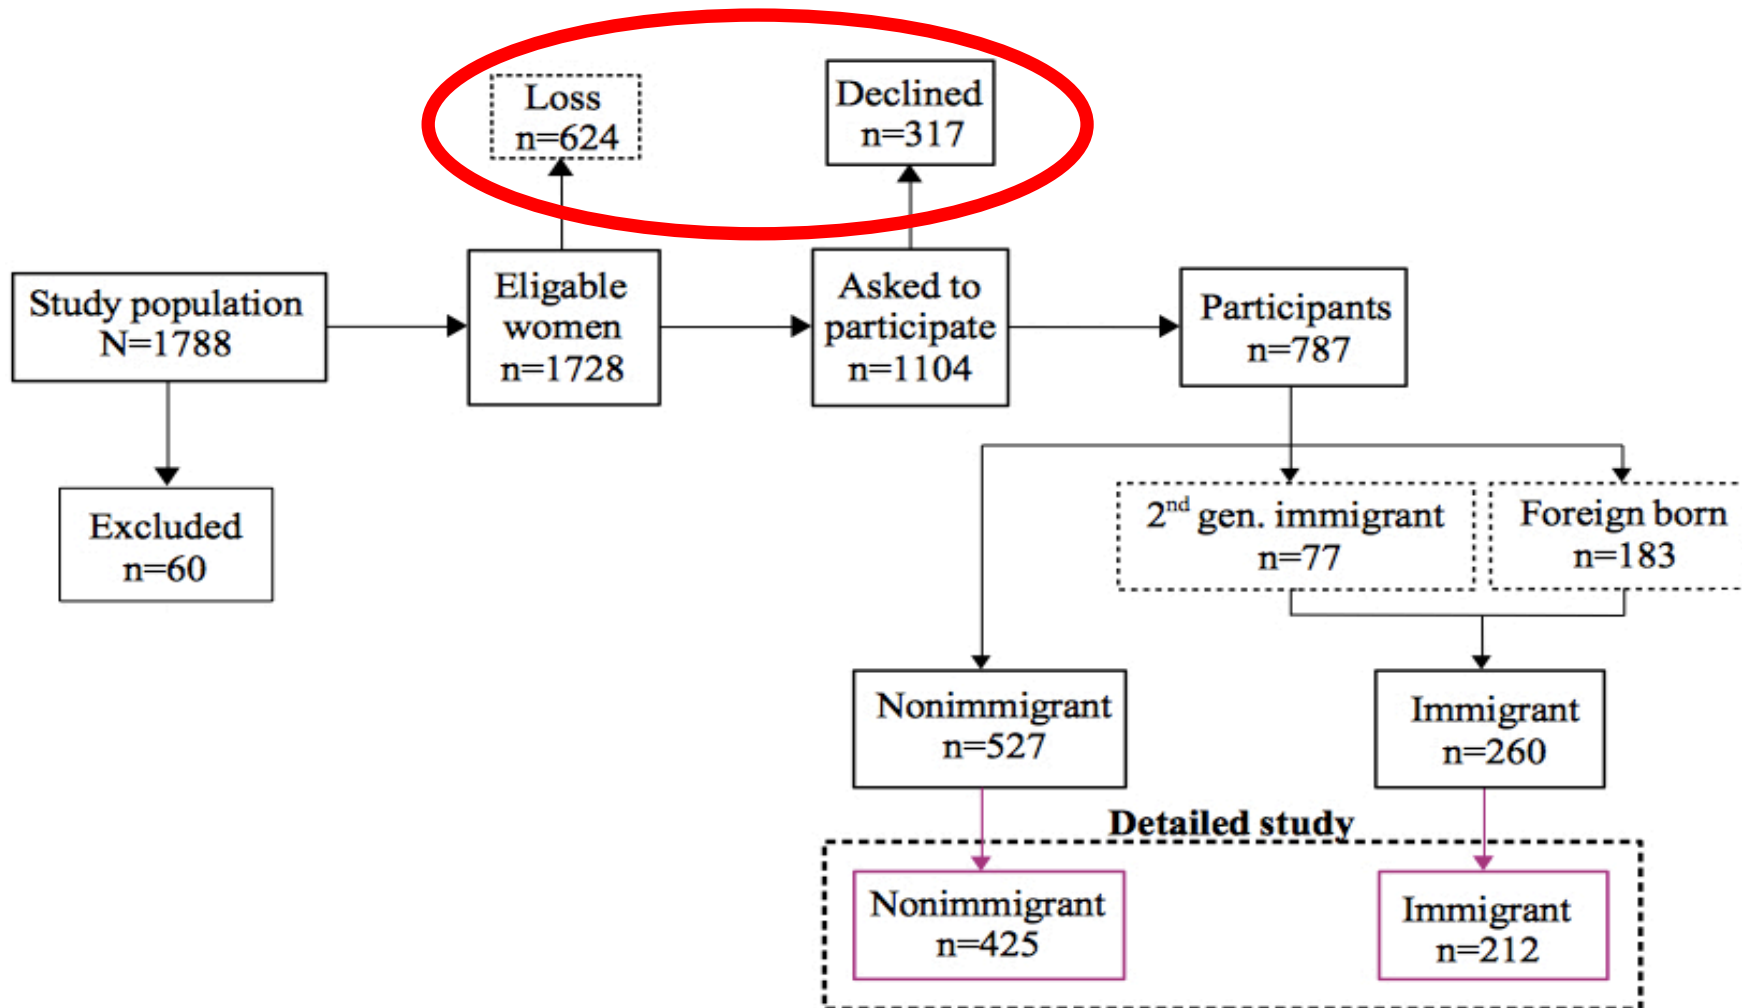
Loss
n=624

Declined
n=317

Study population
N=1788

Eligable
women
n=1728

Asked to
participate
n=1104

Participants
n=787

Excluded
n=60

2$^{nd}$ gen. immigrant
n=77

Foreign born
n=183

Nonimmigrant
n=527

Immigrant
n=260

Detailed study

Nonimmigrant
n=425

Immigrant
n=212